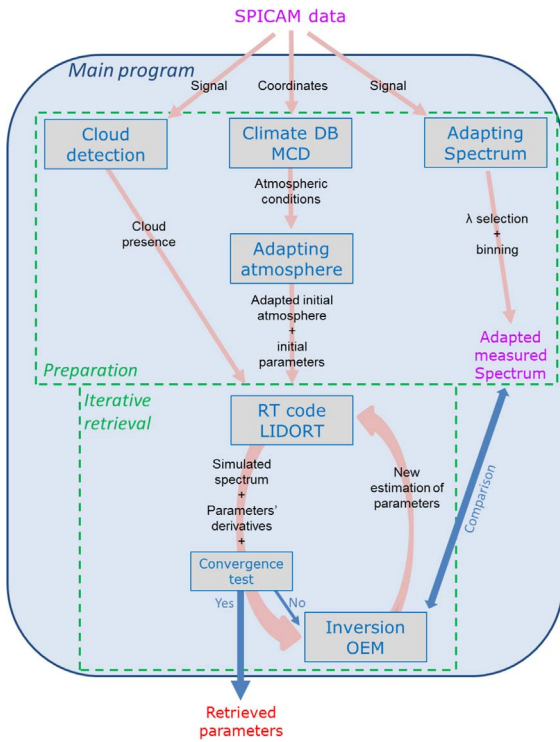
SPICAM data

Main program

Signal
Coordinates
Signal

Cloud detection
Climate DB MCD
Adapting Spectrum

Atmospheric conditions

Cloud presence

λ selection
+
binning

Adapting atmosphere

Adapted initial atmosphere
+
initial parameters

Adapted measured Spectrum

Preparation

Iterative retrieval

RT code LIDORT

Simulated spectrum
+
Parameters' derivatives
+

New estimation of parameters

Comparison

Convergence test

Yes
No

Inversion OEM

Retrieved parameters